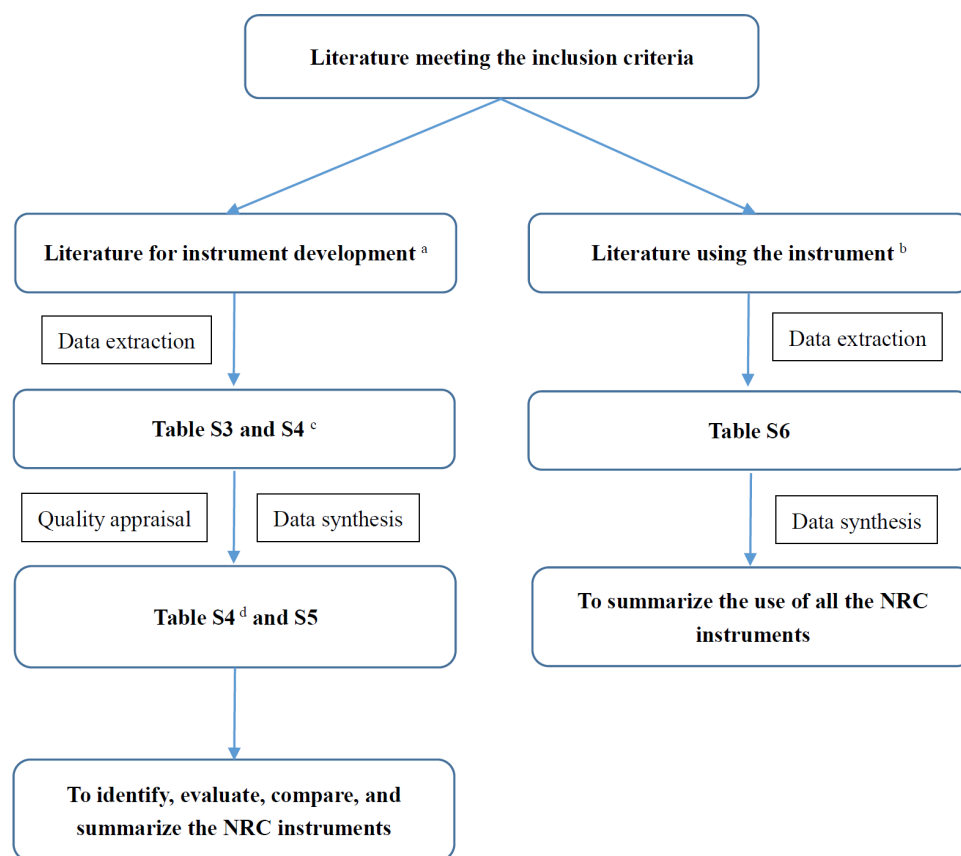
Literature meeting the inclusion criteria

Literature for instrument development $^{a}$

Data extraction

Table S3 and S4 $^{c}$

Quality appraisal

Data synthesis

Table S4 $^{d}$ and S5

To identify, evaluate, compare, and summarize the NRC instruments

Literature using the instrument $^{b}$

Data extraction

Table S6

Data synthesis

To summarize the use of all the NRC instruments